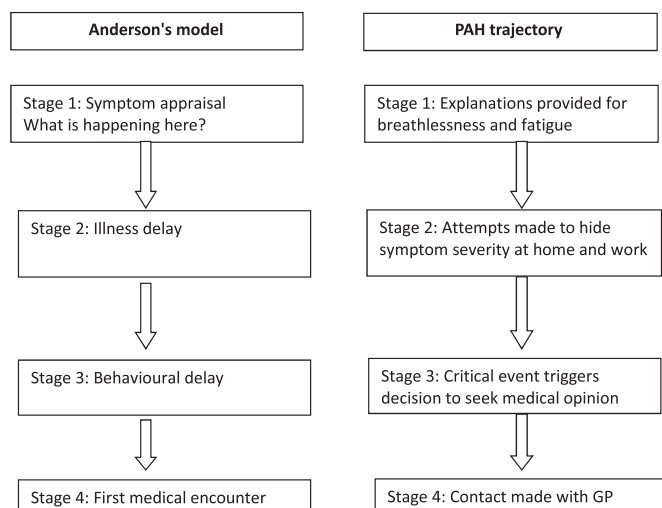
Anderson's model

Stage 1: Symptom appraisal
What is happening here?

Stage 2: Illness delay

Stage 3: Behavioural delay

Stage 4: First medical encounter

PAH trajectory

Stage 1: Explanations provided for breathlessness and fatigue

Stage 2: Attempts made to hide symptom severity at home and work

Stage 3: Critical event triggers decision to seek medical opinion

Stage 4: Contact made with GP